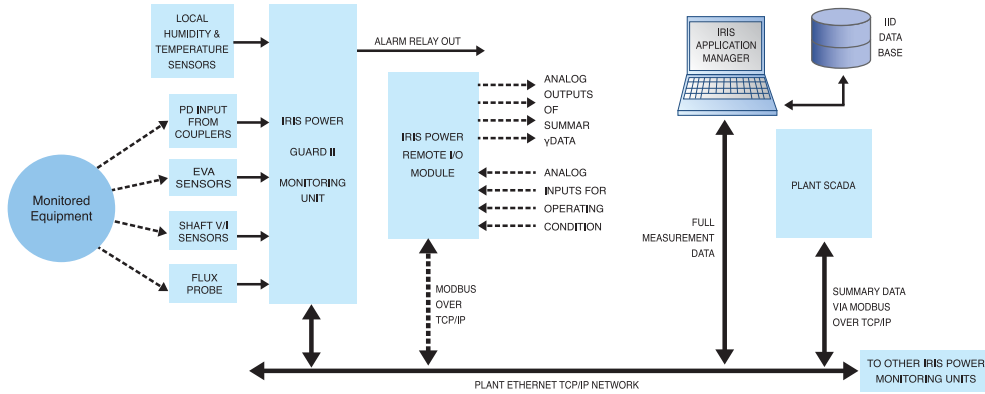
LOCAL HUMIDITY & TEMPERATURE SENSORS

PD INPUT FROM COUPLERS

EVA SENSORS

SHAFT V/I SENSORS

FLUX PROBE

Monitored Equipment

IRIS POWER GUARD II MONITORING UNIT

ALARM RELAY OUT

IRIS POWER REMOTE I/O MODULE

ANALOG OUTPUTS OF SUMMAR yDATA

ANALOG INPUTS FOR OPERATING CONDITION

MODBUS OVER TCP/IP

IRIS APPLICATION MANAGER

IID DATA BASE

FULL MEASUREMENT DATA

PLANT SCADA

SUMMARY DATA VIA MODBUS OVER TCP/IP

PLANT ETHERNET TCP/IP NETWORK

TO OTHER IRIS POWER MONITORING UNITS